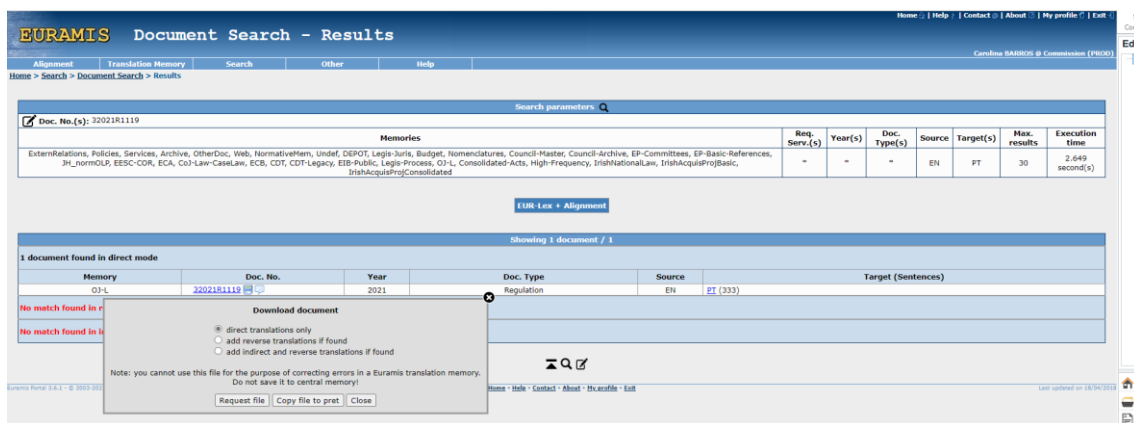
Home | Help | Contact | About | My profile | Exit

EURAMIS Document Search - Results

Carolina BARROS @ Commission (PROD)

Alignment | Translation Memory | Search | Other | Help

Home > Search > Document Search > Results

Search parameters

Doc. No.(s): 32021R1119

| Memories | Req. Serv.(s) | Year(s) | Doc. Type(s) | Source | Target(s) | Max. results | Execution time |
|---|---|---|---|---|---|---|---|
| ExternRelations, Policies, Services, Archive, OtherDoc, Web, NormativeMem, Undef, DEPOT, Legis-Juris, Budget, Nomenclatures, Council-Master, Council-Archive, EP-Committees, EP-Basic-References, JH_normOLP, EESC-COR, ECA, CoJ-Law-CaseLaw, ECB, CDT, CDT-Legacy, EIB-Public, Legis-Process, OJ-L, Consolidated-Acts, High-Frequency, IrishNationalLaw, IrishAcquisProjBasic, IrishAcquisProjConsolidated | * | * | * | EN | PT | 30 | 2.649 second(s) |

EUR-Lex + Alignment

Showing 1 document / 1

1 document found in direct mode

| Memory | Doc. No. | Year | Doc. Type | Source | Target (Sentences) |
|---|---|---|---|---|---|
| OJ-L | 32021R1119 | 2021 | Regulation | EN | PT (333) |

No match found in r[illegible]

No match found in i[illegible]

Download document

direct translations only
add reverse translations if found
add indirect and reverse translations if found

Note: you cannot use this file for the purpose of correcting errors in a Euramis translation memory. Do not save it to central memory!

Request file | Copy file to pret | Close

Euramis Portal 3.6.1 - © 2003-20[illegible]

Home - Help - Contact - About - My profile - Exit

Last updated on 18/04/2018